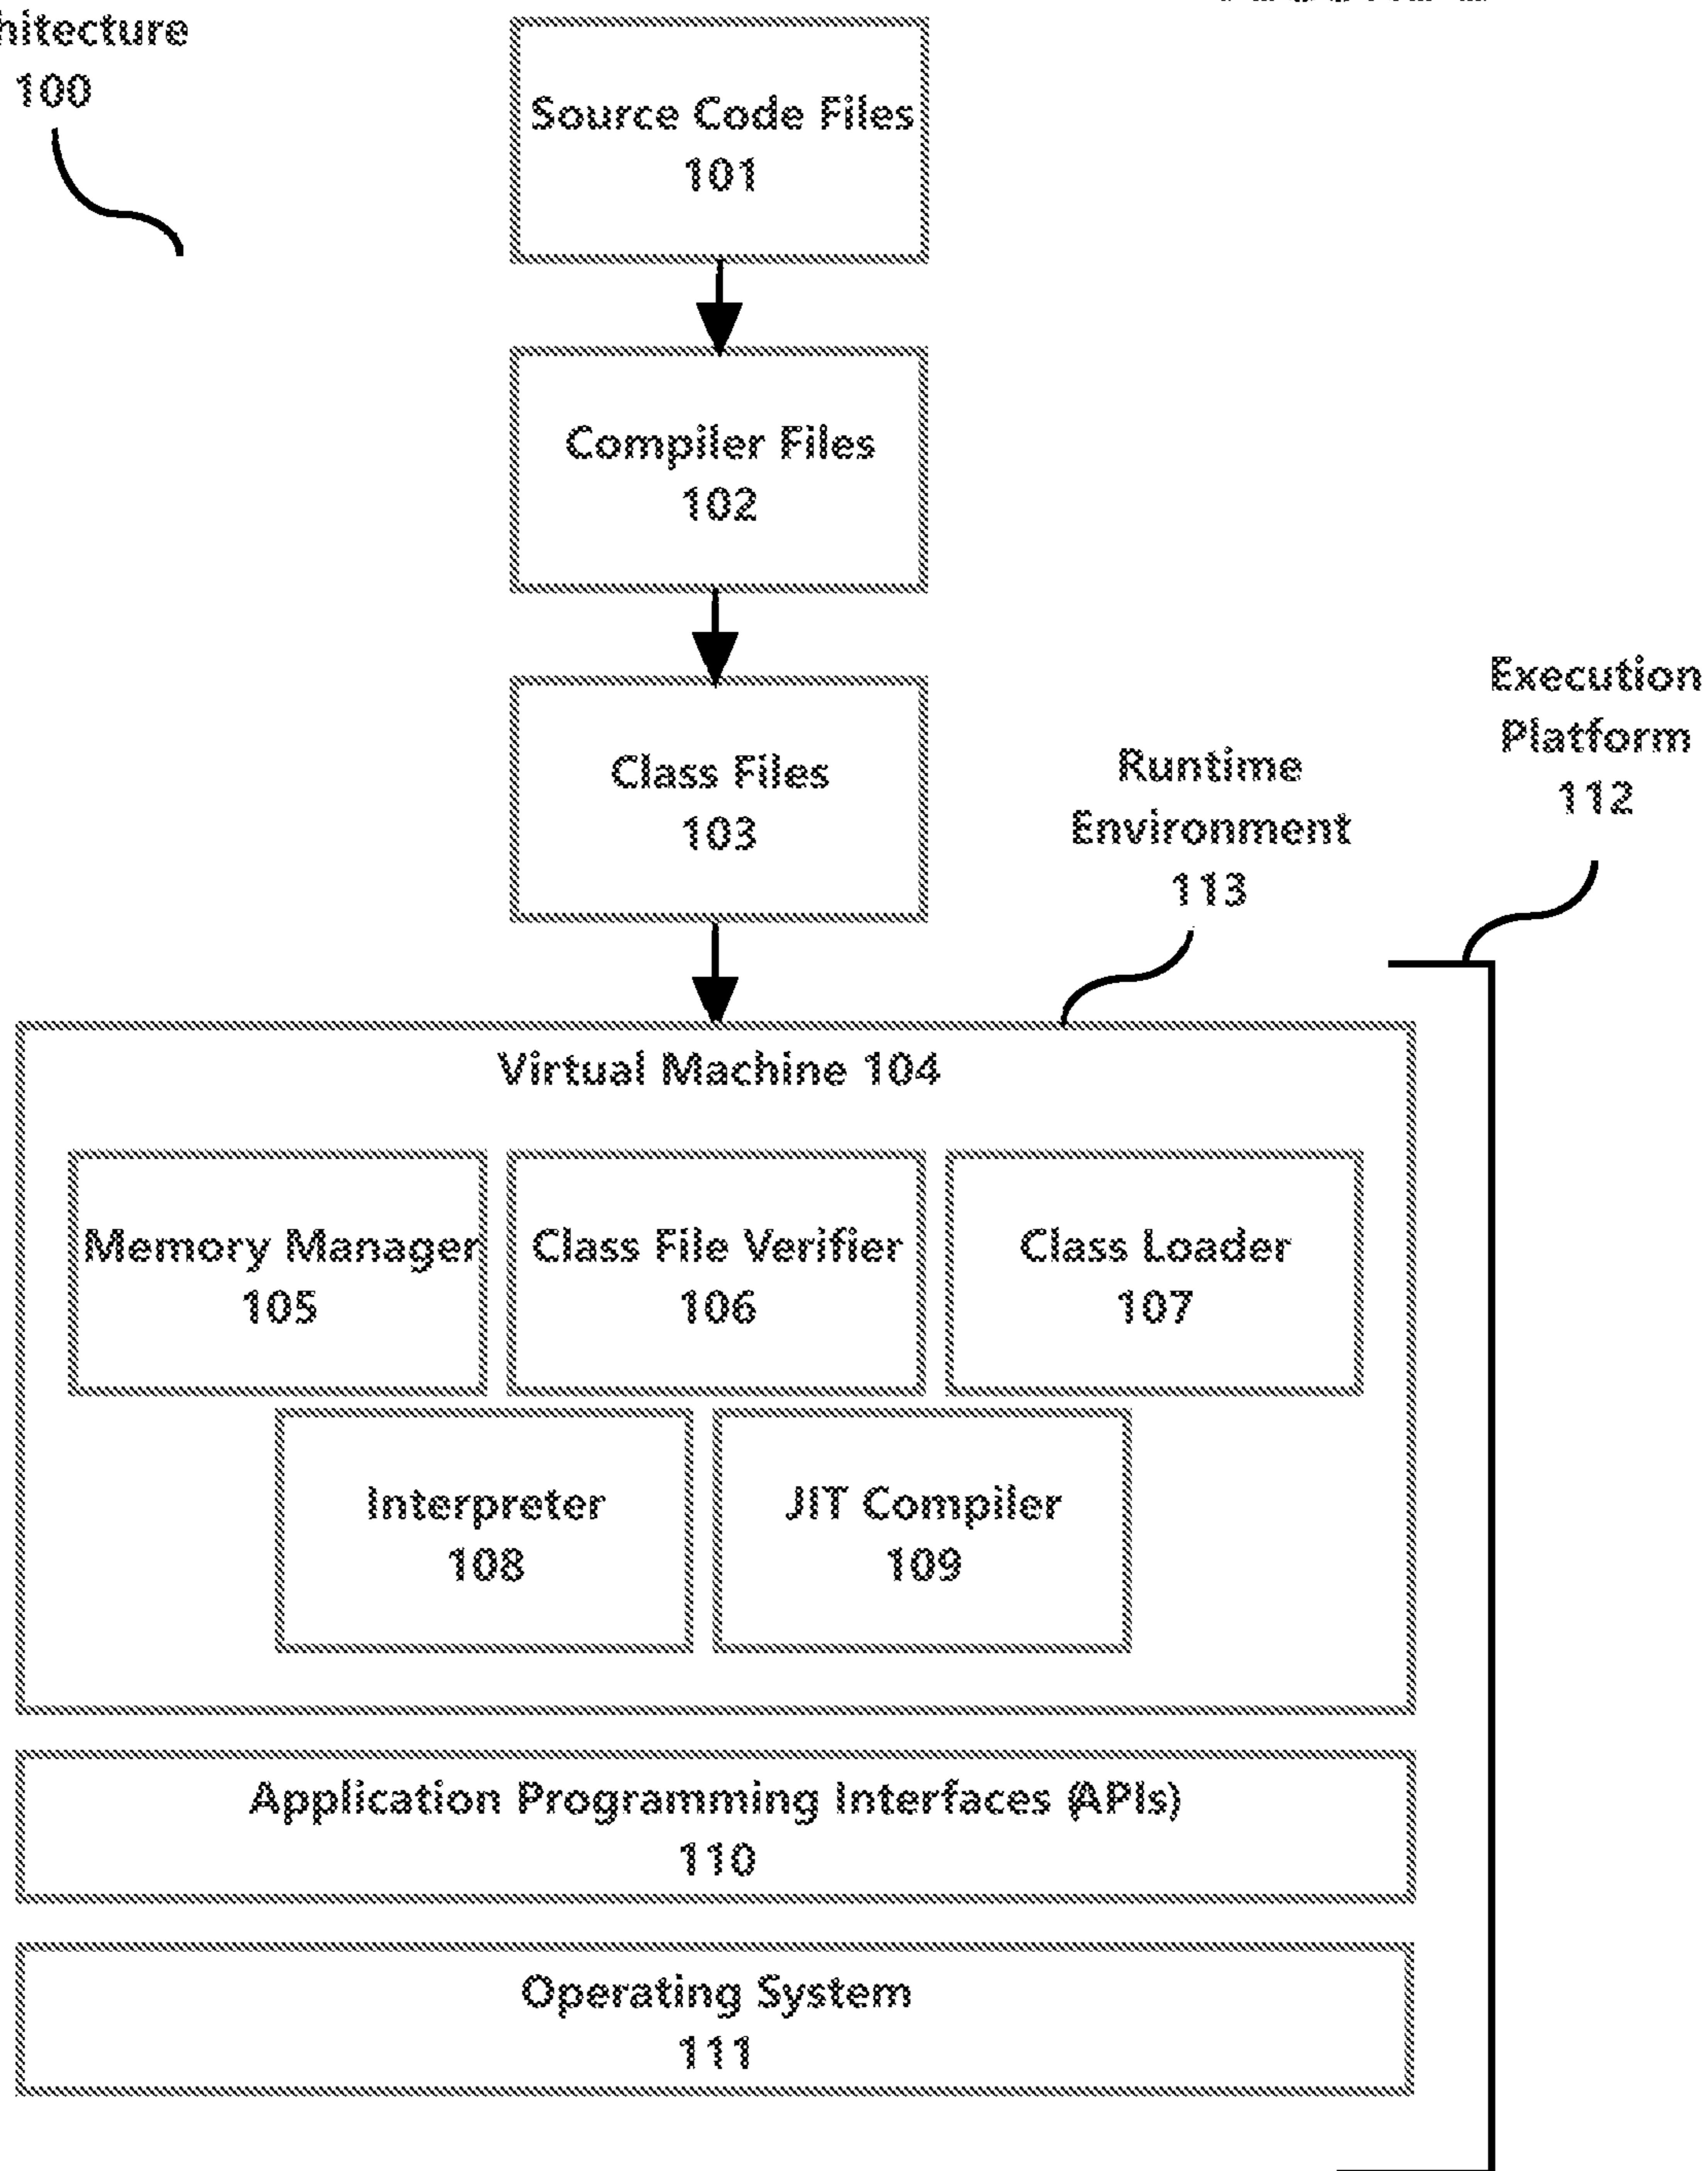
hitecture
100

Source Code Files
101

Compiler Files
102

Class Files
103

Runtime Environment
113

Execution Platform
112

Virtual Machine 104

Memory Manager
105

Class File Verifier
106

Class Loader
107

Interpreter
108

JIT Compiler
109

Application Programming Interfaces (APIs)
110

Operating System
111